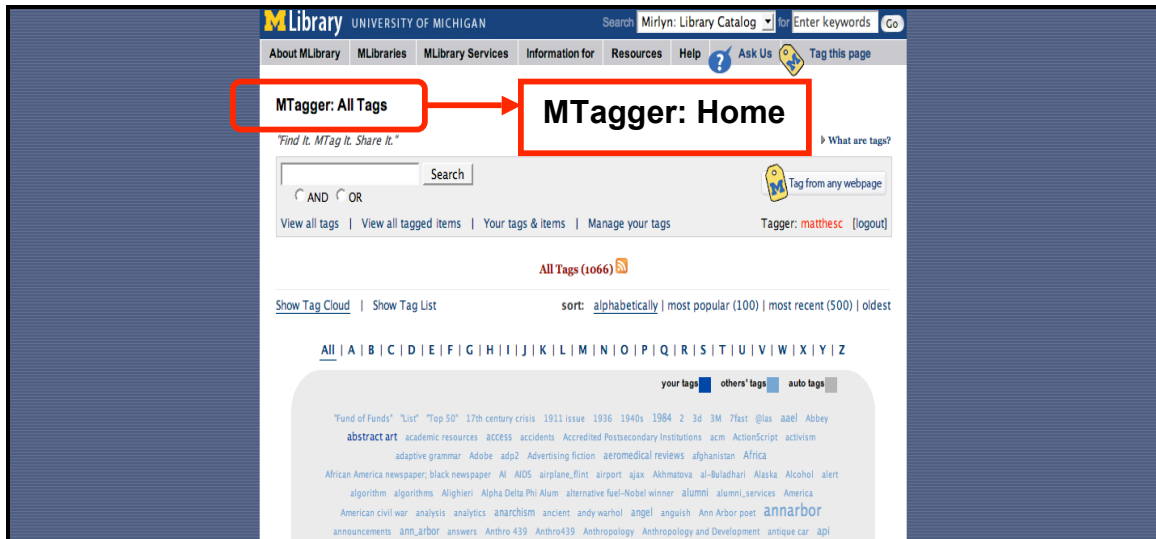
MLibrary UNIVERSITY OF MICHIGAN

Search Mirlyn: Library Catalog for Enter keywords Go

About MLibrary | MLibraries | MLibrary Services | Information for | Resources | Help | Ask Us | Tag this page

MTagger: All Tags

MTagger: Home

"Find It. MTag It. Share It."

What are tags?

Search

AND OR

Tag from any webpage

View all tags | View all tagged items | Your tags & items | Manage your tags

Tagger: matthesc [logout]

All Tags (1066)

Show Tag Cloud | Show Tag List

sort: alphabetically | most popular (100) | most recent (500) | oldest

All | A | B | C | D | E | F | G | H | I | J | K | L | M | N | O | P | Q | R | S | T | U | V | W | X | Y | Z

your tags others' tags auto tags

"Fund of Funds" "List" "Top 50" 17th century crisis 1911 issue 1936 1940s 1984 2 3d 3M 7fast @las aael Abbey abstract art academic resources access accidents Accredited Postsecondary Institutions acm ActionScript activism adaptive grammar Adobe adp2 Advertising fiction aeromedical reviews afghanistan Africa African America newspaper; black newspaper AI AIDS airplane_flint airport ajax Akhmatova al-Buladhari Alaska Alcohol alert algorithm algorithms Alighieri Alpha Delta Phi Alum alternative fuel-Nobel winner alumni alumni_services America American civil war analysis analytics anarchism ancient andy warhol angel anguish Ann Arbor poet annarbor announcements ann_arbor answers Anthro 439 Anthro439 Anthropology Anthropology and Development antique car api